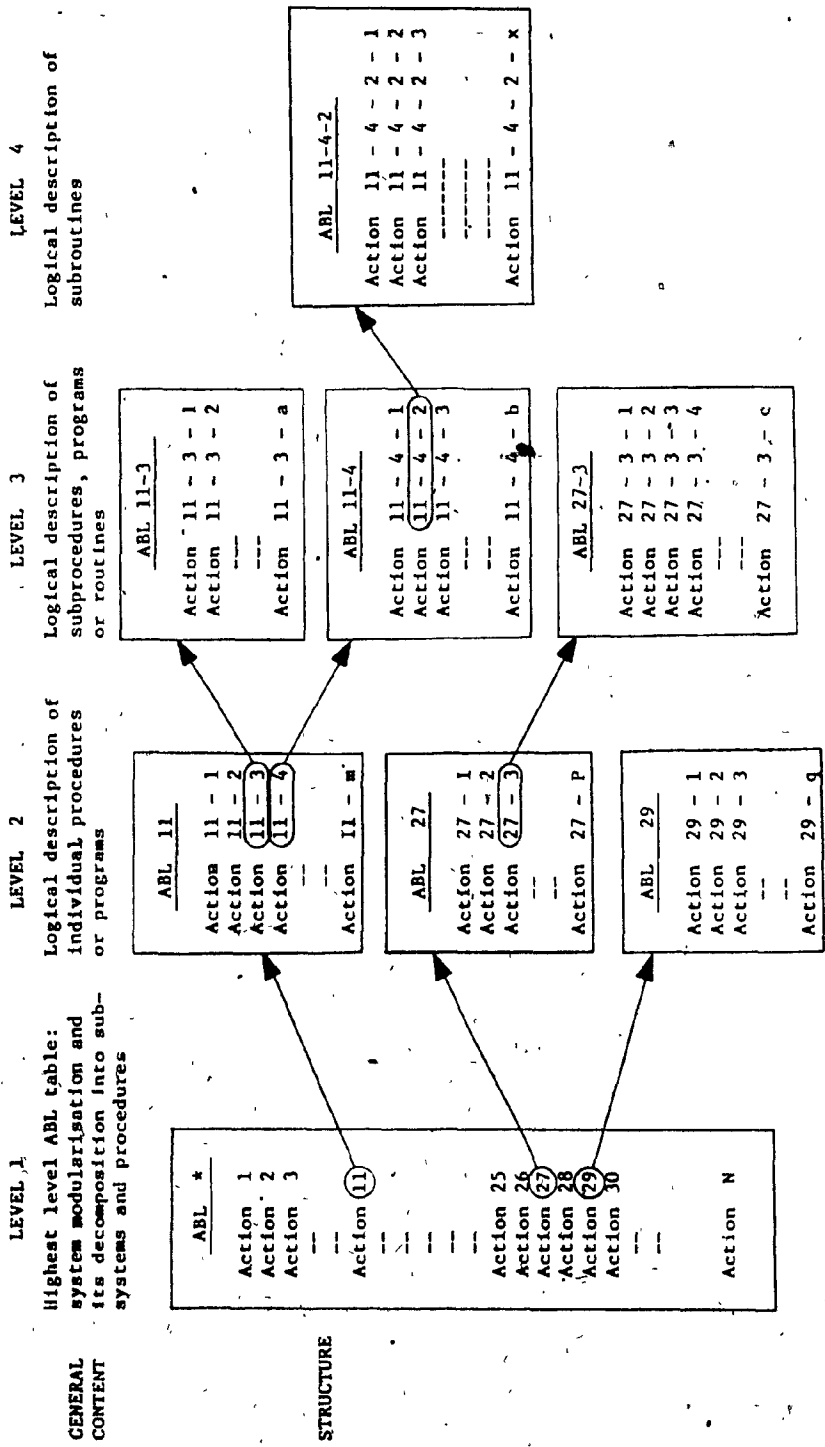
LEVEL 1

Highest level ABL table: system modularisation and its decomposition into subsystems and procedures

LEVEL 2

Logical description of individual procedures or programs

LEVEL 3

Logical description of subprocedures, programs or routines

LEVEL 4

Logical description of subroutines

GENERAL CONTENT

STRUCTURE

ABL *

Action 1
Action 2
Action 3
--
--
Action 11
--
--
--
--
Action 25
Action 26
Action 27
Action 28
Action 29
Action 30
--
--
Action N

ABL 11

Action 11 - 1
Action 11 - 2
Action 11 - 3
Action 11 - 4
--
--
Action 11 - m

ABL 27

Action 27 - 1
Action 27 - 2
Action 27 - 3
--
--
Action 27 - P

ABL 29

Action 29 - 1
Action 29 - 2
Action 29 - 3
--
--
Action 29 - q

ABL 11-3

Action 11 - 3 - 1
Action 11 - 3 - 2
---
---
Action 11 - 3 - a

ABL 11-4

Action 11 - 4 - 1
Action 11 - 4 - 2
Action 11 - 4 - 3
---
---
Action 11 - 4 - b

ABL 27-3

Action 27 - 3 - 1
Action 27 - 3 - 2
Action 27 - 3 - 3
Action 27 - 3 - 4
---
---
Action 27 - 3 - c

ABL 11-4-2

Action 11 - 4 - 2 - 1
Action 11 - 4 - 2 - 2
Action 11 - 4 - 2 - 3
--------
--------
--------
Action 11 - 4 - 2 - x